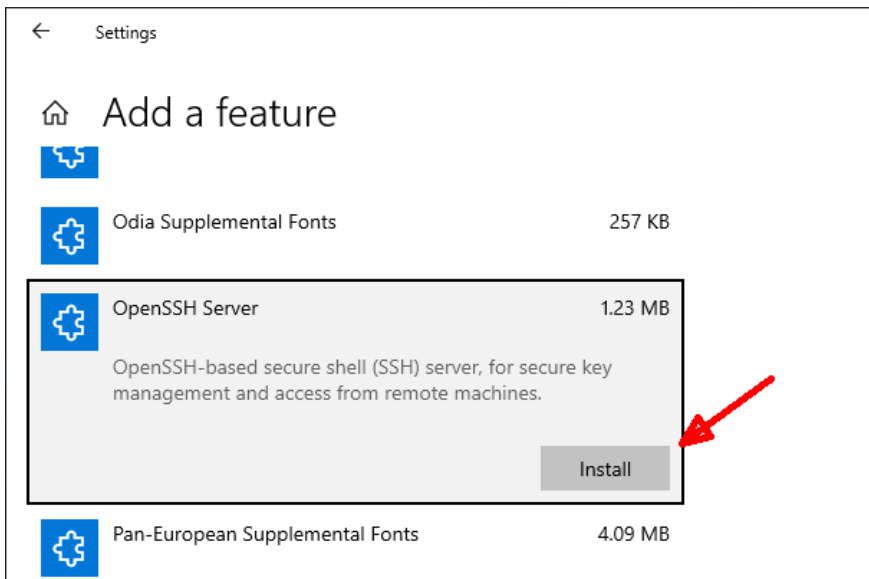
Settings

Add a feature

Odia Supplemental Fonts 257 KB

OpenSSH Server 1.23 MB

OpenSSH-based secure shell (SSH) server, for secure key management and access from remote machines.

Install

Pan-European Supplemental Fonts 4.09 MB